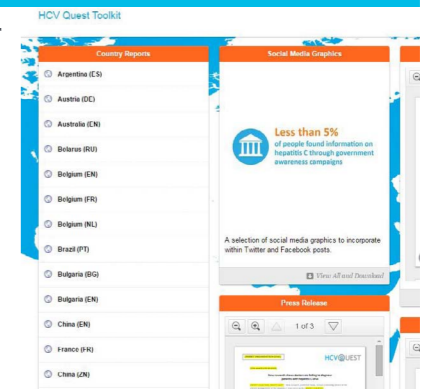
HCV Quest Toolkit

Country Reports

Argentina (CS)

Austria (DE)

Australia (CN)

Belarus (RU)

Belgium (EN)

Belgium (FR)

Belgium (NL)

Brazil (PT)

Bulgaria (BG)

Bulgaria (EN)

China (EN)

France (FR)

China (ZN)

Social Media Graphics

Less than 5%
of people found information on hepatitis C through government awareness campaigns

A selection of social media graphics to incorporate within Twitter and Facebook posts.

View All and Download

Press Release

1 of 3

HCV QUEST

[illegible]